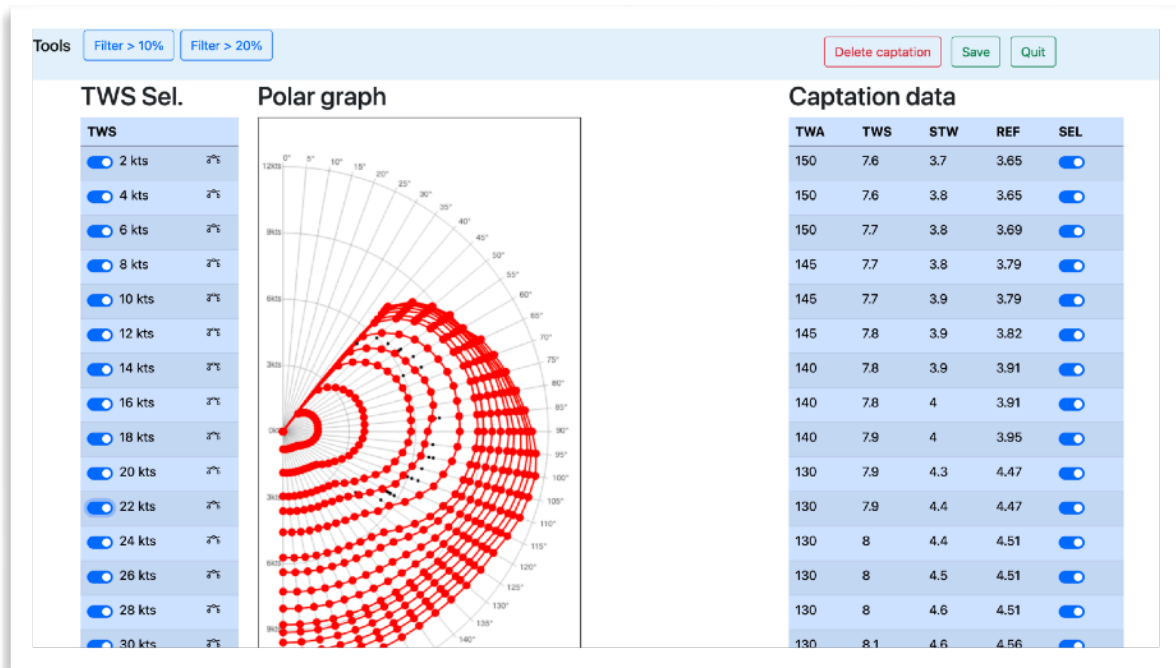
Tools Filter > 10% Filter > 20%

Delete captation Save Quit

TWS Sel.

| TWS |
|---|
| 2 kts |
| 4 kts |
| 6 kts |
| 8 kts |
| 10 kts |
| 12 kts |
| 14 kts |
| 16 kts |
| 18 kts |
| 20 kts |
| 22 kts |
| 24 kts |
| 26 kts |
| 28 kts |
| 30 kts |

Polar graph

12kts 9kts 6kts 3kts 0kt 3kts 6kts 9kt

0° 5° 10° 15° 20° 25° 30° 35° 40° 45° 50° 55° 60° 65° 70° 75° 80° 85° 90° 95° 100° 105° 110° 115° 120° 125° 130° 135° 140°

Captation data

| TWA | TWS | STW | REF | SEL |
|---|---|---|---|---|
| 150 | 7.6 | 3.7 | 3.65 | |
| 150 | 7.6 | 3.8 | 3.65 | |
| 150 | 7.7 | 3.8 | 3.69 | |
| 145 | 7.7 | 3.8 | 3.79 | |
| 145 | 7.7 | 3.9 | 3.79 | |
| 145 | 7.8 | 3.9 | 3.82 | |
| 140 | 7.8 | 3.9 | 3.91 | |
| 140 | 7.8 | 4 | 3.91 | |
| 140 | 7.9 | 4 | 3.95 | |
| 130 | 7.9 | 4.3 | 4.47 | |
| 130 | 7.9 | 4.4 | 4.47 | |
| 130 | 8 | 4.4 | 4.51 | |
| 130 | 8 | 4.5 | 4.51 | |
| 130 | 8 | 4.6 | 4.51 | |
| 130 | 8.1 | 4.6 | 4.56 | |